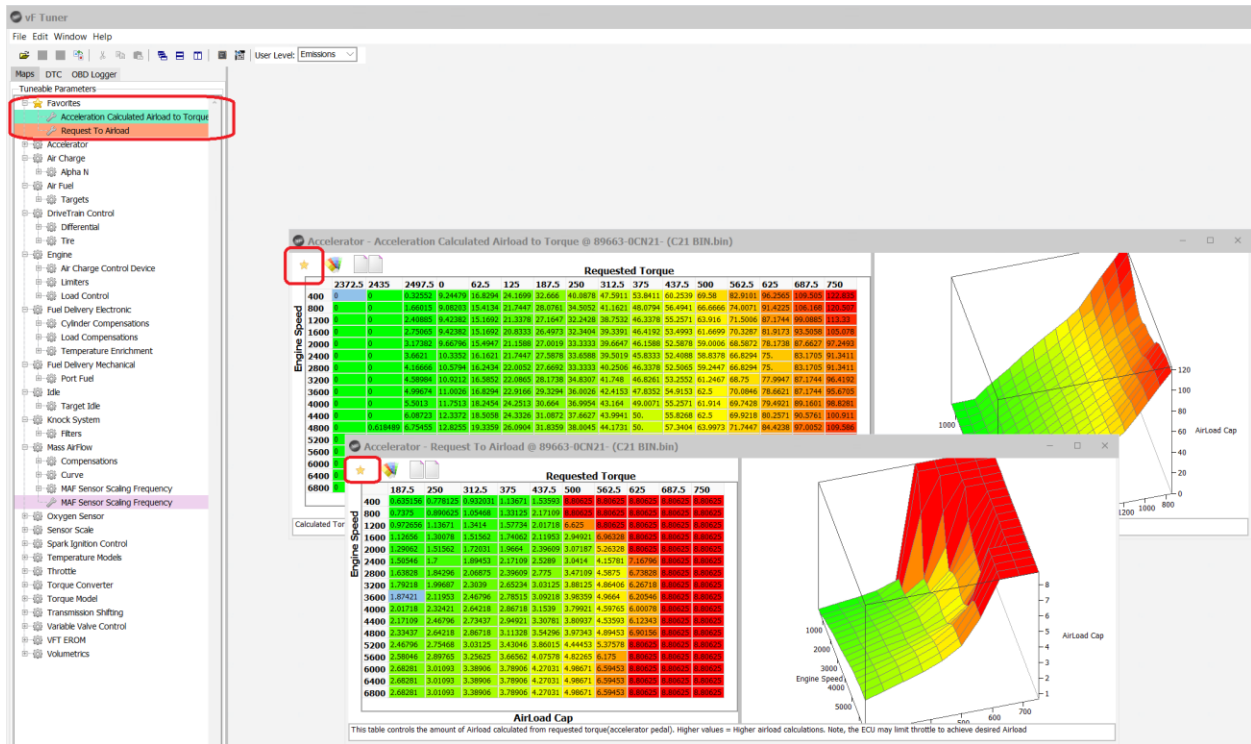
vF Tuner

File Edit Window Help

User Level: Emissions

Maps DTC OBD Logger

Tuneable Parameters
Favorites
Acceleration Calculated Airload to Torque
Request To Airload
Accelerator
Air Charge
Alpha N
Air Fuel
Targets
DriveTrain Control
Differential
Tire
Engine
Air Charge Control Device
Limiters
Load Control
Fuel Delivery Electronic
Cylinder Compensations
Load Compensations
Temperature Enrichment
Fuel Delivery Mechanical
Port Fuel
Idle
Target Idle
Knock System
Filters
Mass AirFlow
Compensations
Curve
MAF Sensor Scaling Frequency
MAF Sensor Scaling Frequency
Oxygen Sensor
Sensor Scale
Spark Ignition Control
Temperature Models
Throttle
Torque Converter
Torque Model
Transmission Shifting
Variable Valve Control
VFT EROM
Volumetrics

Accelerator - Acceleration Calculated Airload to Torque @ 89663-0CN21- (C21 BIN.bin)

Requested Torque

Engine Speed

| | 2372.5 | 2435 | 2497.5 | 0 | 62.5 | 125 | 187.5 | 250 | 312.5 | 375 | 437.5 | 500 | 562.5 | 625 | 687.5 | 750 |
|---|---|---|---|---|---|---|---|---|---|---|---|---|---|---|---|---|
| 400 | 0 | 0 | 0.32552 | 9.24479 | 16.8294 | 24.1699 | 32.666 | 40.0878 | 47.5911 | 53.8411 | 60.2539 | 69.58 | 82.9101 | 96.2565 | 109.505 | 122.835 |
| 800 | 0 | 0 | 1.66015 | 9.08283 | 15.4134 | 21.7447 | 28.0761 | 34.5052 | 41.1621 | 48.0794 | 56.4941 | 66.6666 | 74.0071 | 91.4225 | 106.168 | 120.367 |
| 1200 | 0 | 0 | 2.40885 | 9.42382 | 15.1692 | 21.3378 | 27.1647 | 32.2428 | 38.7532 | 46.3378 | 55.2571 | 63.916 | 71.5006 | 87.1744 | 99.0885 | 113.31 |
| 1600 | 0 | 0 | 2.75065 | 9.42382 | 15.1692 | 20.8333 | 26.4973 | 32.3404 | 39.3391 | 46.4192 | 53.4993 | 61.6699 | 70.3287 | 81.9173 | 93.5058 | 105.078 |
| 2000 | 0 | 0 | 3.17382 | 9.66796 | 15.4947 | 21.1588 | 27.0019 | 33.3333 | 39.6647 | 46.1588 | 52.5878 | 59.0006 | 68.5872 | 78.1738 | 87.6627 | 97.2493 |
| 2400 | 0 | 0 | 3.6621 | 10.3352 | 16.1621 | 21.7447 | 27.5878 | 33.6588 | 39.5019 | 45.8333 | 52.4088 | 58.8378 | 66.8294 | 75. | 83.1705 | 91.3411 |
| 2800 | 0 | 0 | 4.16666 | 10.5794 | 16.2434 | 22.0052 | 27.6692 | 33.3333 | 40.2506 | 46.3378 | 52.5065 | 59.2447 | 66.8294 | 75. | 83.1705 | 91.3411 |
| 3200 | 0 | 0 | 4.58984 | 10.9212 | 16.5852 | 22.0865 | 28.1738 | 34.8307 | 41.748 | 46.8261 | 53.2552 | 61.2467 | 68.75 | 77.9947 | 87.1744 | 96.4192 |
| 3600 | 0 | 0 | 4.99674 | 11.0026 | 16.8294 | 22.9166 | 29.3294 | 36.0026 | 42.4153 | 47.8352 | 54.9153 | 62.5 | 70.0846 | 78.6621 | 87.1744 | 95.6705 |
| 4000 | 0 | 0 | 5.5013 | 11.7513 | 18.2454 | 24.2513 | 30.664 | 36.9954 | 43.164 | 49.0071 | 55.2571 | 61.914 | 69.7428 | 79.4921 | 89.1601 | 98.8281 |
| 4400 | 0 | 0 | 6.08723 | 12.3372 | 18.5058 | 24.3326 | 31.0872 | 37.6627 | 43.9941 | 50. | 55.8268 | 62.5 | 69.9218 | 80.2571 | 90.5761 | 100.911 |
| 4800 | 0 | 0.618489 | 6.75455 | 12.8255 | 19.3359 | 26.0904 | 31.8359 | 38.0045 | 44.1731 | 50. | 57.3404 | 63.9973 | 71.7447 | 84.4238 | 97.0052 | 109.586 |
| 5200 | | | | | | | | | | | | | | | | |
| 5600 | | | | | | | | | | | | | | | | |
| 6000 | | | | | | | | | | | | | | | | |
| 6400 | | | | | | | | | | | | | | | | |
| 6800 | | | | | | | | | | | | | | | | |

Calculated Tor

1000
120
100
80
60
40
20
0
AirLoad Cap
1200 1000 800

Accelerator - Request To Airload @ 89663-0CN21- (C21 BIN.bin)

Requested Torque

Engine Speed

| | 187.5 | 250 | 312.5 | 375 | 437.5 | 500 | 562.5 | 625 | 687.5 | 750 |
|---|---|---|---|---|---|---|---|---|---|---|
| 400 | 0.635156 | 0.778125 | 0.932031 | 1.13671 | 1.53593 | 8.80625 | 8.80625 | 8.80625 | 8.80625 | 8.80625 |
| 800 | 0.7375 | 0.890625 | 1.05468 | 1.33125 | 2.17109 | 8.80625 | 8.80625 | 8.80625 | 8.80625 | 8.80625 |
| 1200 | 0.972656 | 1.13671 | 1.3414 | 1.57734 | 2.01718 | 6.625 | 8.80625 | 8.80625 | 8.80625 | 8.80625 |
| 1600 | 1.12656 | 1.30078 | 1.51562 | 1.74062 | 2.11953 | 2.94921 | 6.96328 | 8.80625 | 8.80625 | 8.80625 |
| 2000 | 1.29062 | 1.51562 | 1.72031 | 1.9664 | 2.39609 | 3.07187 | 5.26328 | 8.80625 | 8.80625 | 8.80625 |
| 2400 | 1.50546 | 1.7 | 1.89453 | 2.17109 | 2.5289 | 3.0414 | 4.15781 | 7.16796 | 8.80625 | 8.80625 |
| 2800 | 1.63828 | 1.84296 | 2.06875 | 2.39609 | 2.775 | 3.47109 | 4.5875 | 6.73828 | 8.80625 | 8.80625 |
| 3200 | 1.79218 | 1.99687 | 2.2039 | 2.65234 | 3.03125 | 3.88125 | 4.86406 | 6.26718 | 8.80625 | 8.80625 |
| 3600 | 1.87421 | 2.11953 | 2.46796 | 2.78515 | 3.09218 | 3.98359 | 4.9664 | 6.20546 | 8.80625 | 8.80625 |
| 4000 | 2.01718 | 2.32421 | 2.64218 | 2.86718 | 3.1539 | 3.79921 | 4.59765 | 6.00078 | 8.80625 | 8.80625 |
| 4400 | 2.17109 | 2.46796 | 2.73437 | 2.94921 | 3.30781 | 3.80937 | 4.53593 | 6.12343 | 8.80625 | 8.80625 |
| 4800 | 2.33437 | 2.64218 | 2.86718 | 3.11328 | 3.54296 | 3.97343 | 4.89453 | 6.90156 | 8.80625 | 8.80625 |
| 5200 | 2.46796 | 2.75468 | 3.03125 | 3.43046 | 3.86015 | 4.44453 | 5.37578 | 8.80625 | 8.80625 | 8.80625 |
| 5600 | 2.58046 | 2.89765 | 3.25625 | 3.66562 | 4.07578 | 4.82265 | 6.175 | 8.80625 | 8.80625 | 8.80625 |
| 6000 | 2.68281 | 3.01093 | 3.38906 | 3.78906 | 4.27031 | 4.98671 | 6.59453 | 8.80625 | 8.80625 | 8.80625 |
| 6400 | 2.68281 | 3.01093 | 3.38906 | 3.78906 | 4.27031 | 4.98671 | 6.59453 | 8.80625 | 8.80625 | 8.80625 |
| 6800 | 2.68281 | 3.01093 | 3.38906 | 3.78906 | 4.27031 | 4.98671 | 6.59453 | 8.80625 | 8.80625 | 8.80625 |

AirLoad Cap

1000
2000
3000
Engine Speed
4000
5000
8
7
6
5
4
3
2
1
AirLoad Cap
700
500

This table controls the amount of Airload calculated from requested torque(accelerator pedal). Higher values = Higher airload calculations. Note, the ECU may limit throttle to achieve desired Airload